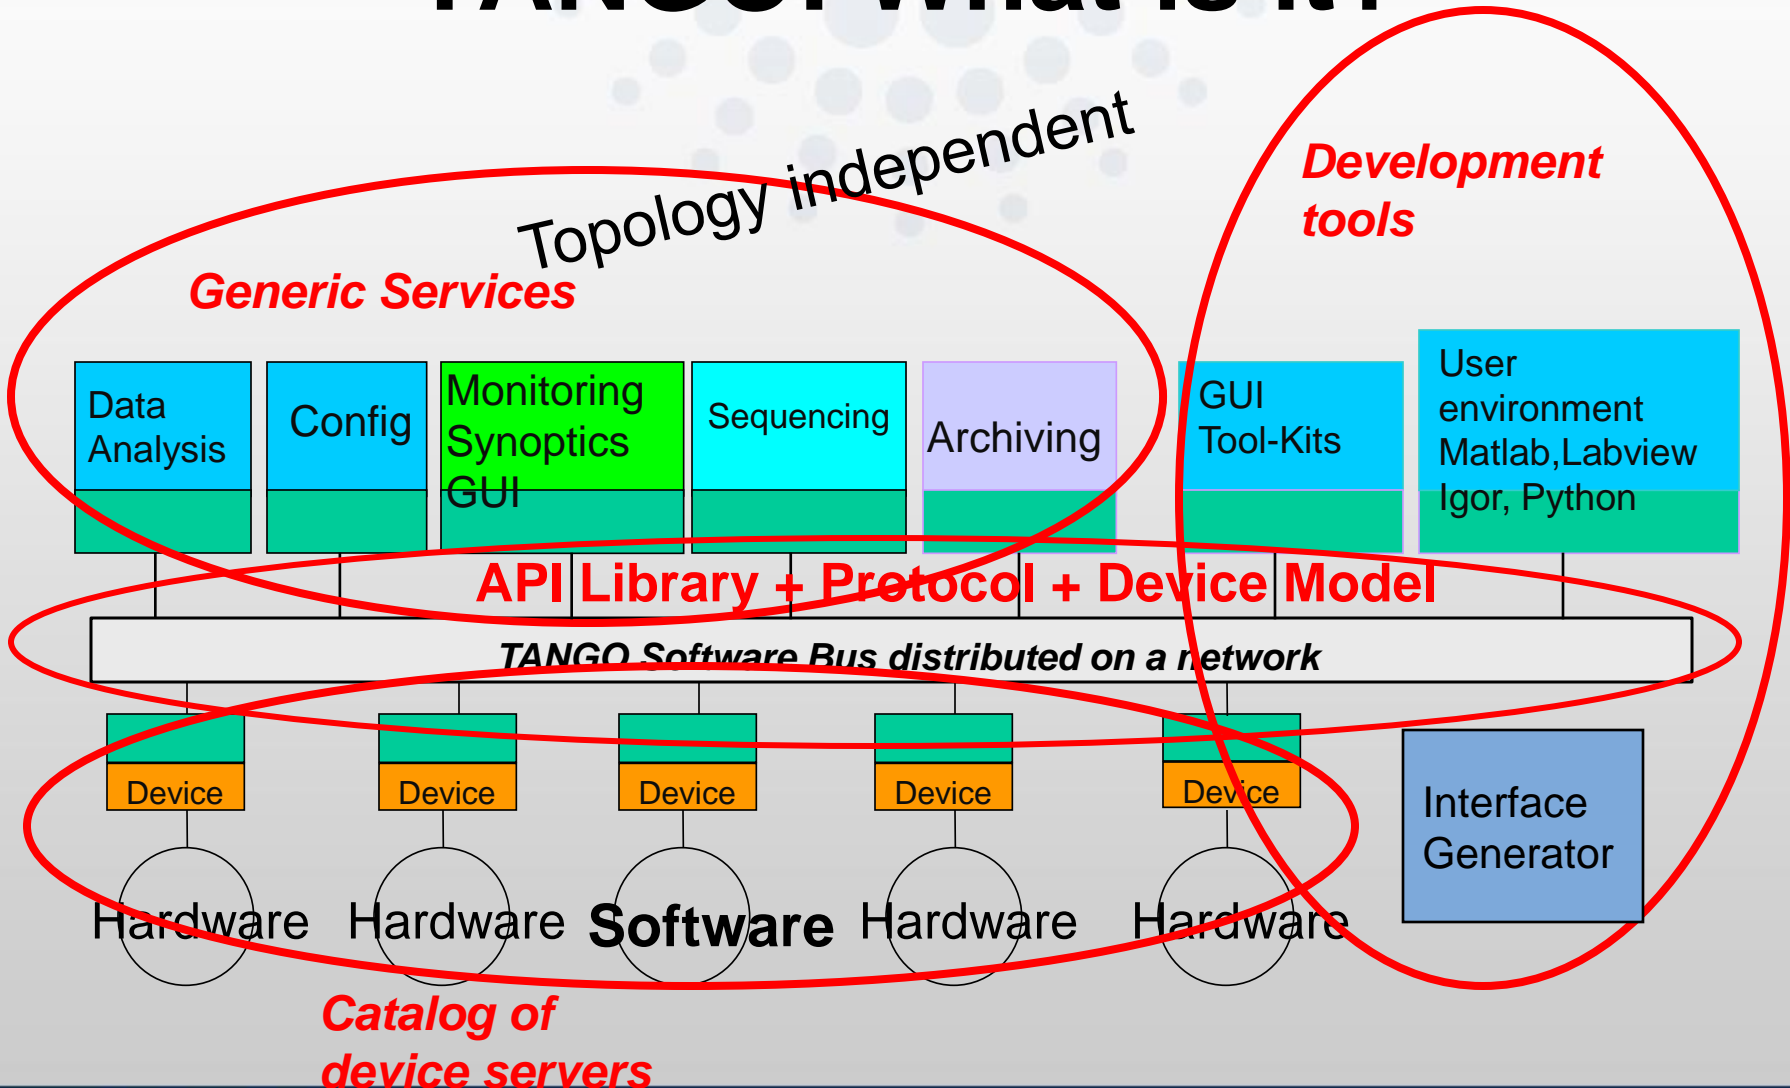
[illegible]

Topology independent

Development tools

Generic Services

Data Analysis

Config

Monitoring Synoptics GUI

Sequencing

Archiving

GUI Tool-Kits

User environment Matlab,Labview Igor, Python

API Library + Protocol + Device Model

TANGO Software Bus distributed on a network

Device

Device

Device

Device

Device

Interface Generator

Hardware Hardware Software Hardware Hardware

Catalog of device servers